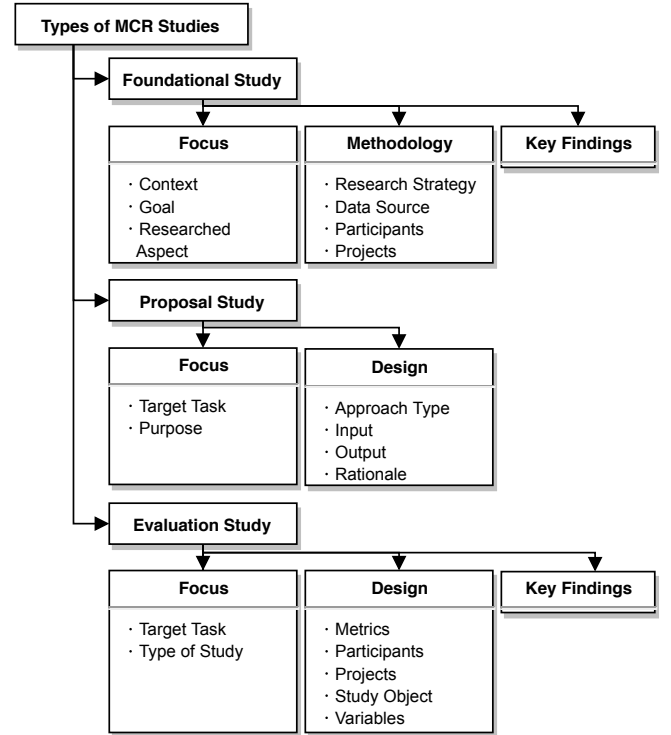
Types of MCR Studies

Foundational Study

Focus
· Context
· Goal
· Researched Aspect

Methodology
· Research Strategy
· Data Source
· Participants
· Projects

Key Findings

Proposal Study

Focus
· Target Task
· Purpose

Design
· Approach Type
· Input
· Output
· Rationale

Evaluation Study

Focus
· Target Task
· Type of Study

Design
· Metrics
· Participants
· Projects
· Study Object
· Variables

Key Findings